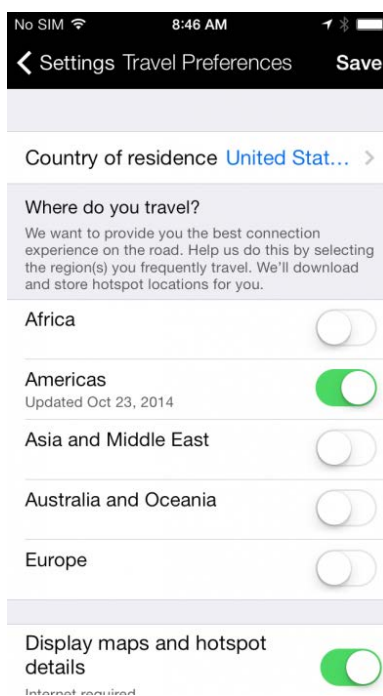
No SIM 8:46 AM

Settings Travel Preferences Save

Country of residence United Stat...

Where do you travel?

We want to provide you the best connection experience on the road. Help us do this by selecting the region(s) you frequently travel. We'll download and store hotspot locations for you.

Africa

Americas
Updated Oct 23, 2014

Asia and Middle East

Australia and Oceania

Europe

Display maps and hotspot details
Internet required